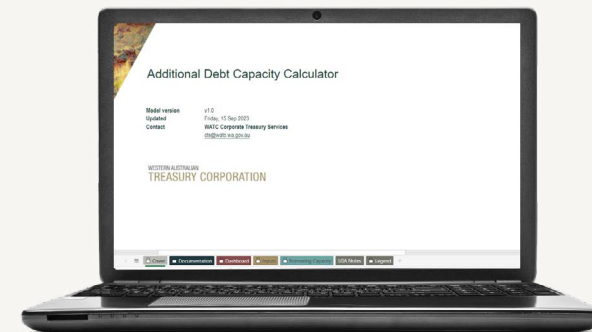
Additional Debt Capacity Calculator

Model version v1.0
Updated Friday, 15 Sep 2023
Contact WATC Corporate Treasury Services
cts@watc.wa.gov.au

WESTERN AUSTRALIAN
TREASURY CORPORATION

Cover | Documentation | Dashboard | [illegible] | Borrowing Capacity | SSR Notes | Legend